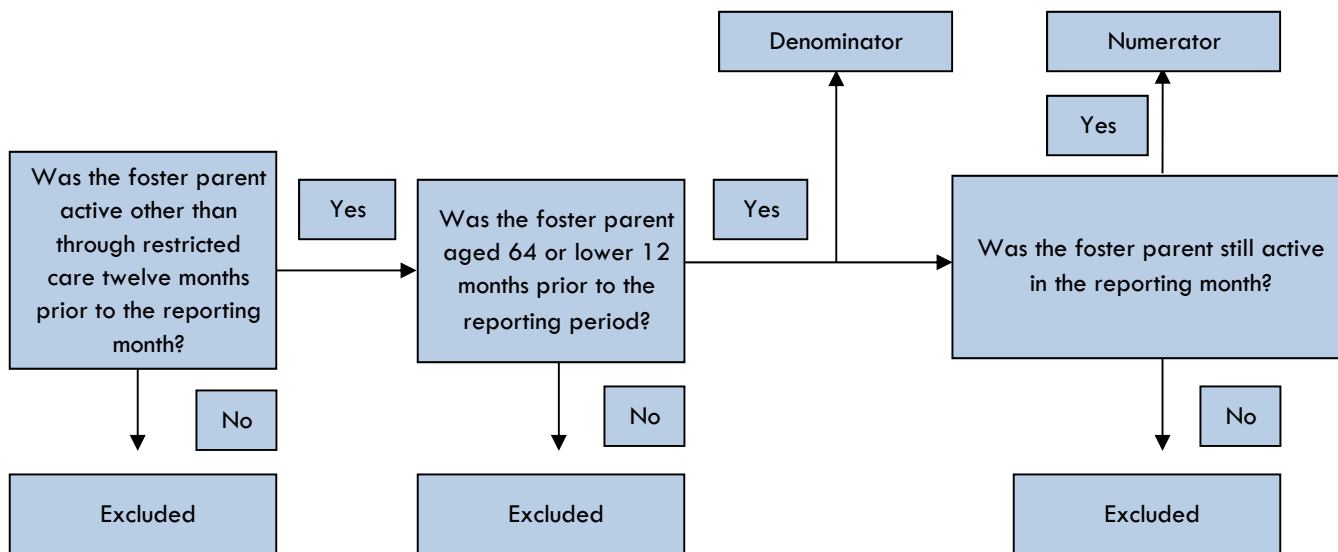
Denominator

Numerator

Yes

Was the foster parent active other than through restricted care twelve months prior to the reporting month?

Yes

Was the foster parent aged 64 or lower 12 months prior to the reporting period?

Yes

Was the foster parent still active in the reporting month?

No

No

No

Excluded

Excluded

Excluded